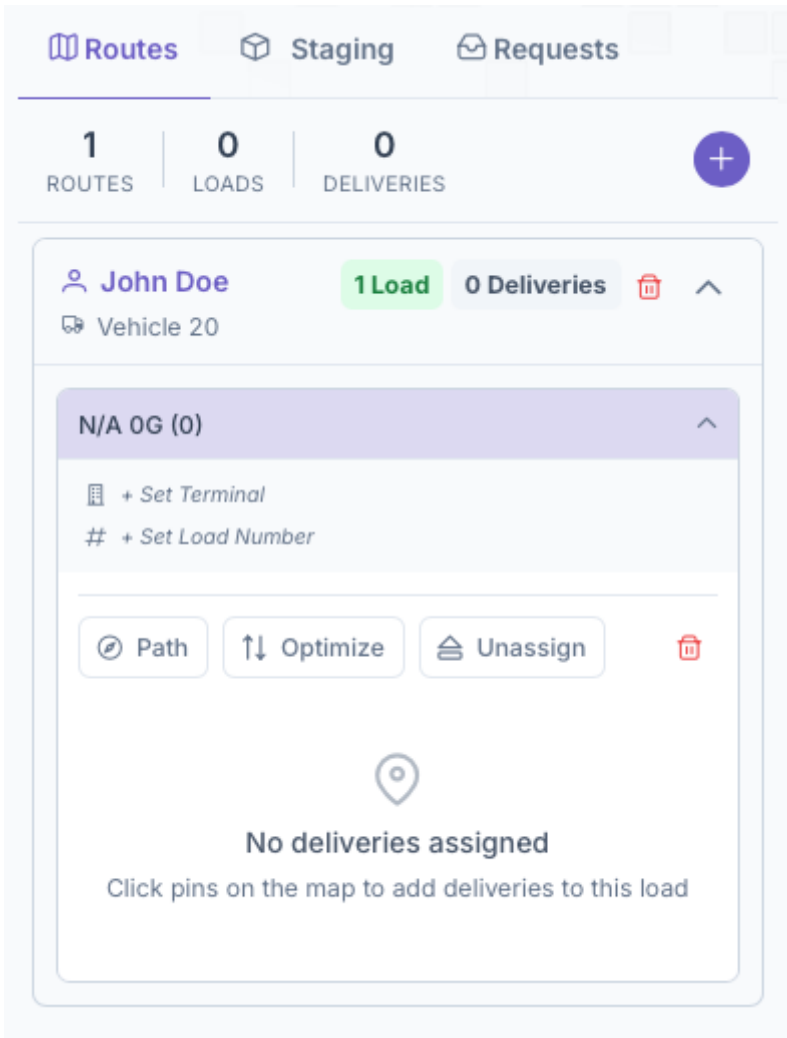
Routes Staging Requests

1 ROUTES | 0 LOADS | 0 DELIVERIES

+

John Doe
Vehicle 20

1 Load 0 Deliveries

N/A 0G (0)

+ Set Terminal
# + Set Load Number

Path Optimize Unassign

No deliveries assigned
Click pins on the map to add deliveries to this load